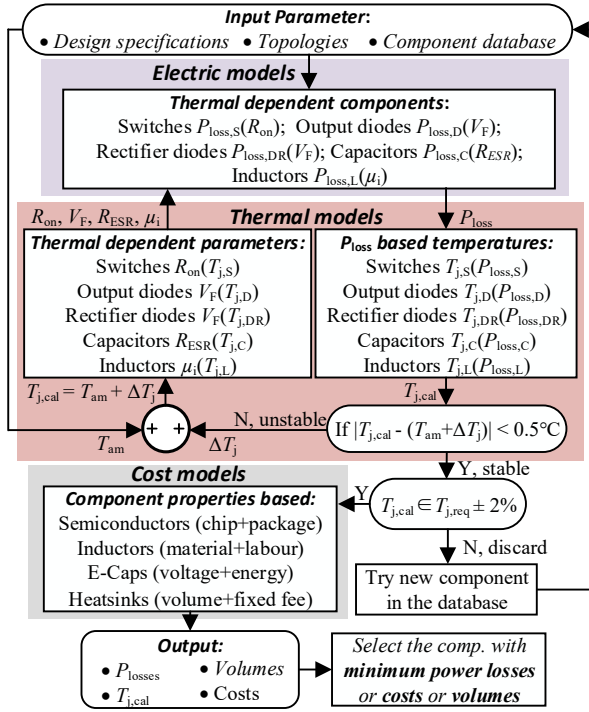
Input Parameter:
• Design specifications • Topologies • Component database

Electric models

Thermal dependent components:
Switches $P_{loss,S}(R_{on})$; Output diodes $P_{loss,D}(V_F)$;
Rectifier diodes $P_{loss,DR}(V_F)$; Capacitors $P_{loss,C}(R_{ESR})$;
Inductors $P_{loss,L}(\mu_i)$

$R_{on}$, $V_F$, $R_{ESR}$, $\mu_i$

Thermal models

$P_{loss}$

Thermal dependent parameters:
Switches $R_{on}(T_{j,S})$
Output diodes $V_F(T_{j,D})$
Rectifier diodes $V_F(T_{j,DR})$
Capacitors $R_{ESR}(T_{j,C})$
Inductors $\mu_i(T_{j,L})$

$P_{loss}$ based temperatures:
Switches $T_{j,S}(P_{loss,S})$
Output diodes $T_{j,D}(P_{loss,D})$
Rectifier diodes $T_{j,DR}(P_{loss,DR})$
Capacitors $T_{j,C}(P_{loss,C})$
Inductors $T_{j,L}(P_{loss,L})$

$T_{j,cal} = T_{am} + \Delta T_j$

$T_{j,cal}$

+ +

N, unstable

$T_{am}$

$\Delta T_j$

If $|T_{j,cal} - (T_{am}+\Delta T_j)| < 0.5°C$

Y, stable

Cost models

Component properties based:
Semiconductors (chip+package)
Inductors (material+labour)
E-Caps (voltage+energy)
Heatsinks (volume+fixed fee)

Y

$T_{j,cal} \in T_{j,req} \pm 2\%$

N, discard

Try new component in the database

Output:
• $P_{losses}$ • Volumes
• $T_{j,cal}$ • Costs

Select the comp. with minimum power losses or costs or volumes